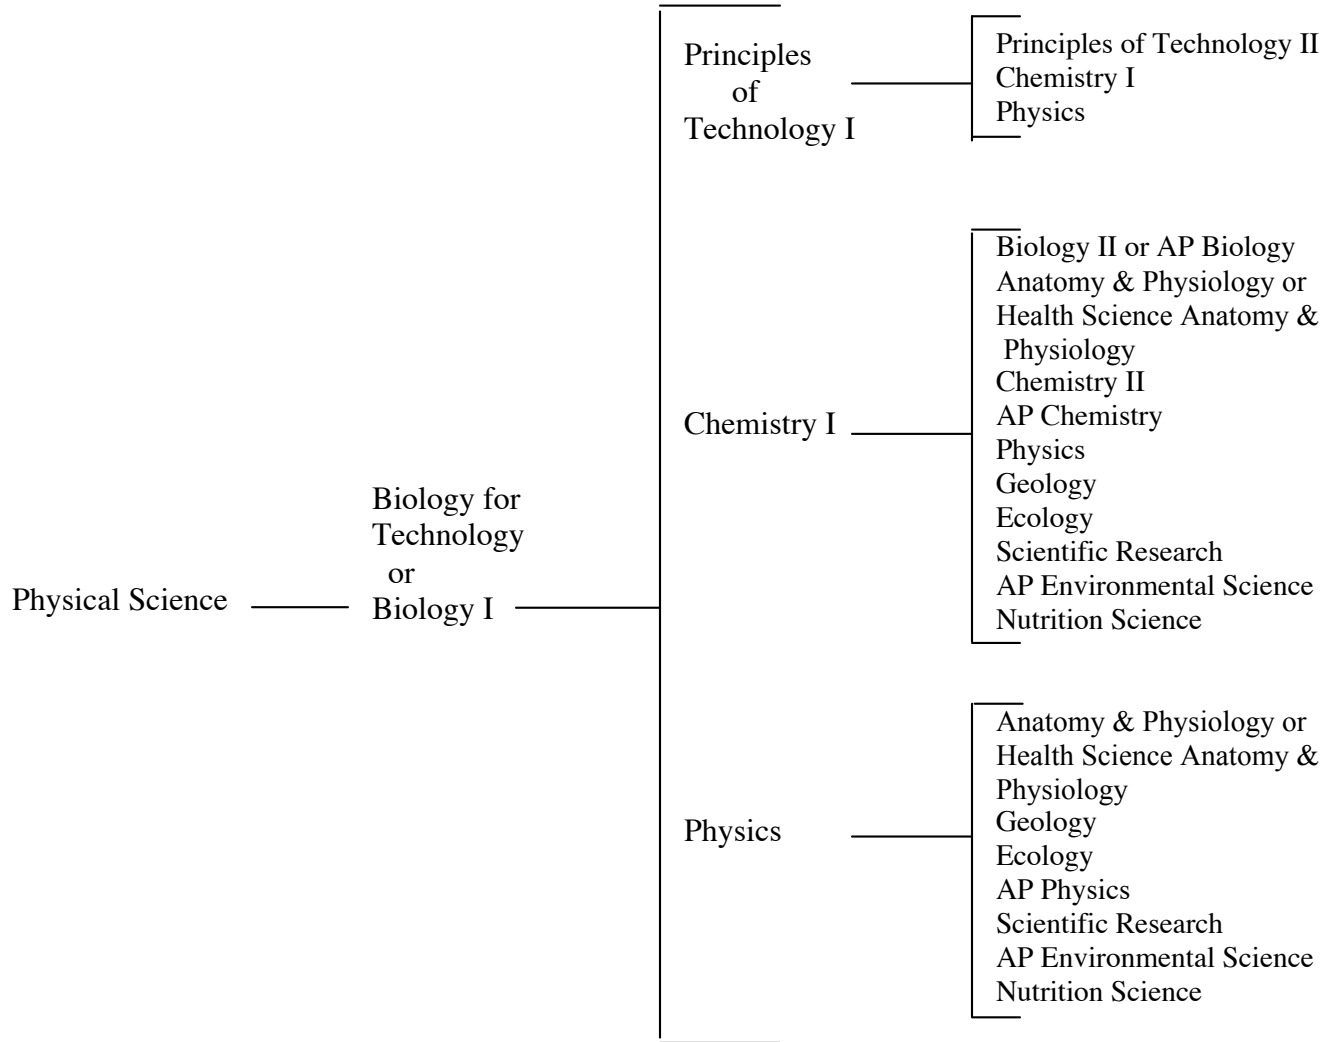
Physical Science

Biology for Technology or Biology I

Principles of Technology I

Principles of Technology II
Chemistry I
Physics

Chemistry I

Biology II or AP Biology
Anatomy & Physiology or Health Science Anatomy & Physiology
Chemistry II
AP Chemistry
Physics
Geology
Ecology
Scientific Research
AP Environmental Science
Nutrition Science

Physics

Anatomy & Physiology or Health Science Anatomy & Physiology
Geology
Ecology
AP Physics
Scientific Research
AP Environmental Science
Nutrition Science